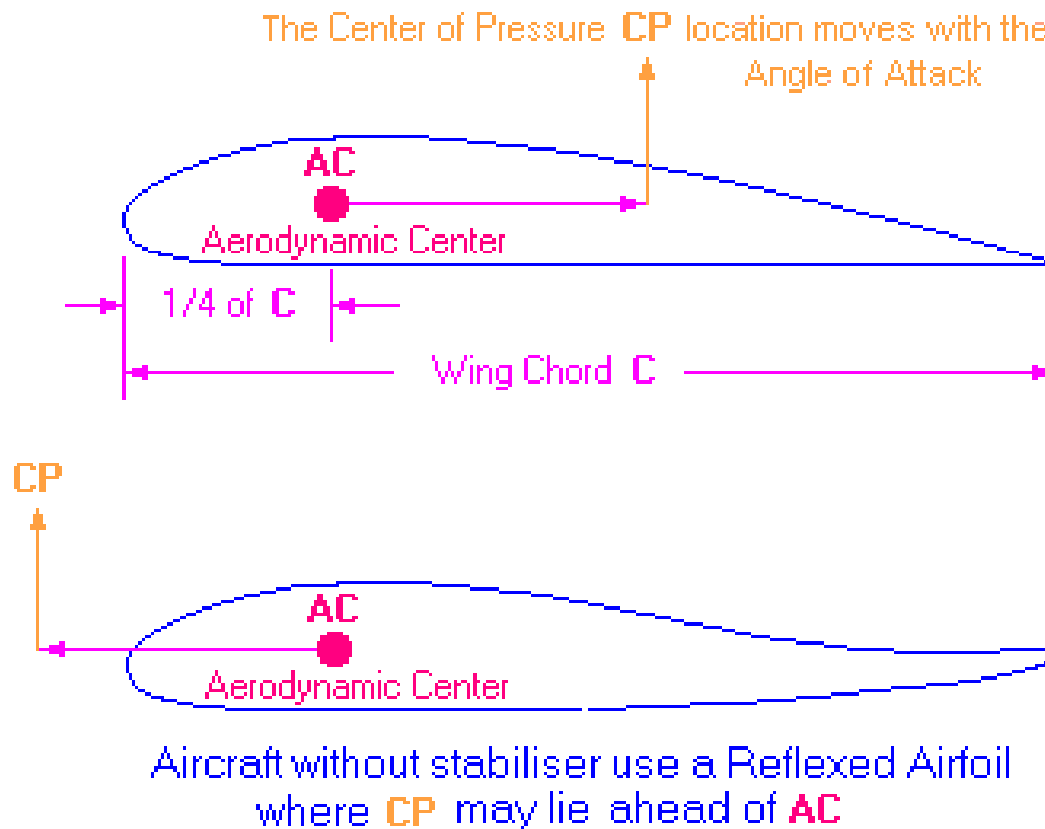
The Center of Pressure CP location moves with the Angle of Attack

AC

Aerodynamic Center

1/4 of C

Wing Chord C

CP

AC

Aerodynamic Center

Aircraft without stabiliser use a Reflexed Airfoil where CP may lie ahead of AC